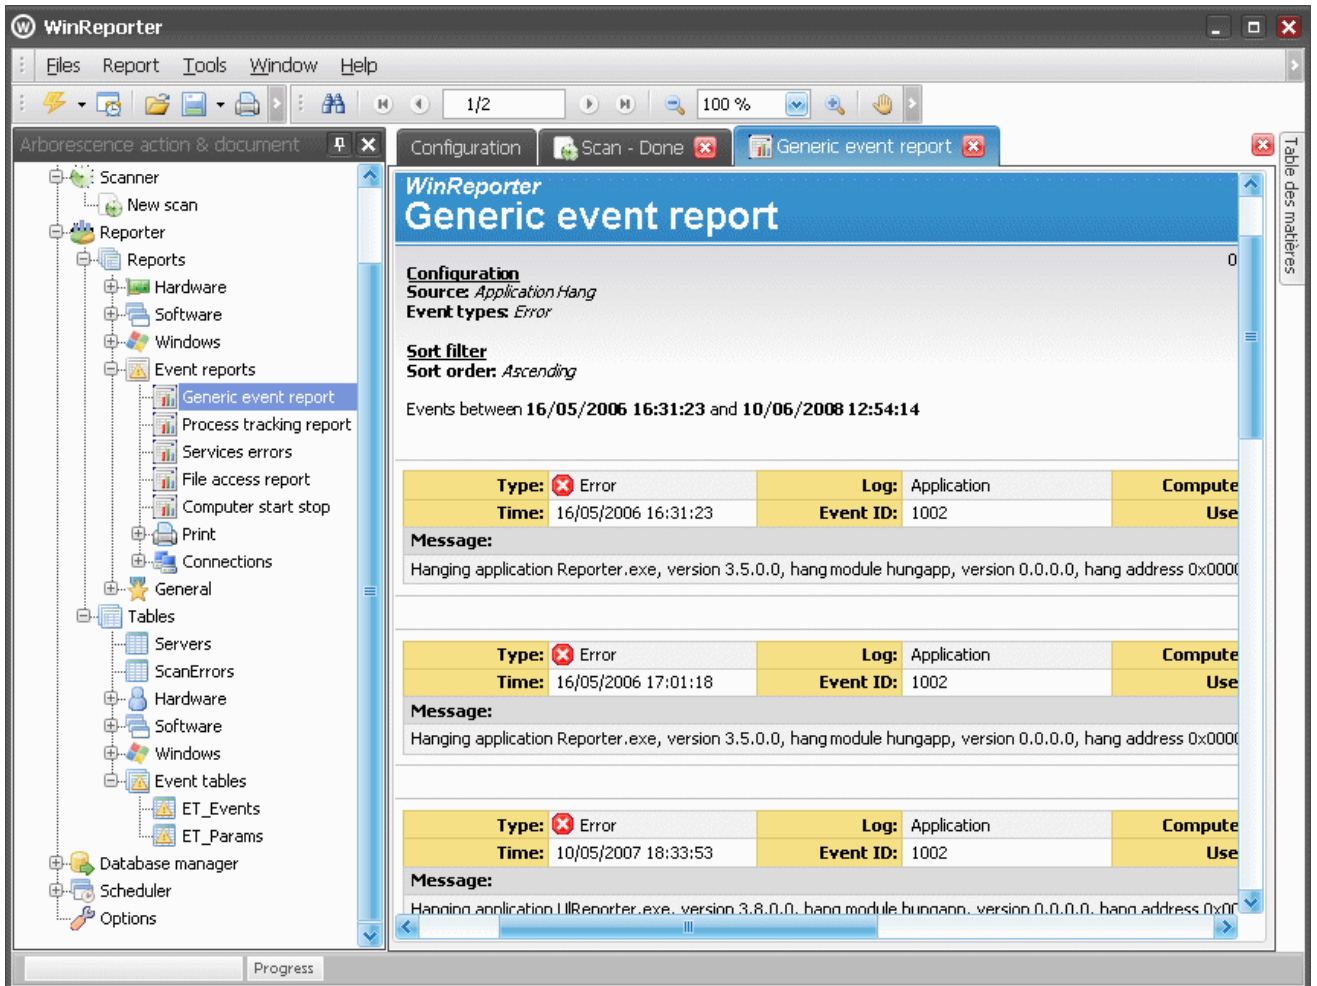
WinReporter

Files Report Tools Window Help

1/2

100 %

Arborescence action & document

Scanner
New scan
Reporter
Reports
Hardware
Software
Windows
Event reports
Generic event report
Process tracking report
Services errors
File access report
Computer start stop
Print
Connections
General
Tables
Servers
ScanErrors
Hardware
Software
Windows
Event tables
ET_Events
ET_Params
Database manager
Scheduler
Options

Configuration | Scan - Done | Generic event report

Table des matières

WinReporter
Generic event report

0

Configuration
Source: Application Hang
Event types: Error

Sort filter
Sort order: Ascending

Events between 16/05/2006 16:31:23 and 10/06/2008 12:54:14

| Type: | Error | Log: | Application | Compute |
|---|---|---|---|---|
| Time: | 16/05/2006 16:31:23 | Event ID: | 1002 | Use |

Message:
Hanging application Reporter.exe, version 3.5.0.0, hang module hungapp, version 0.0.0.0, hang address 0x000

| Type: | Error | Log: | Application | Compute |
|---|---|---|---|---|
| Time: | 16/05/2006 17:01:18 | Event ID: | 1002 | Use |

Message:
Hanging application Reporter.exe, version 3.5.0.0, hang module hungapp, version 0.0.0.0, hang address 0x000

| Type: | Error | Log: | Application | Compute |
|---|---|---|---|---|
| Time: | 10/05/2007 18:33:53 | Event ID: | 1002 | Use |

Message:
Hanging application UReporter.exe, version 3.8.0.0, hang module hungapp, version 0.0.0.0, hang address 0x0

Progress